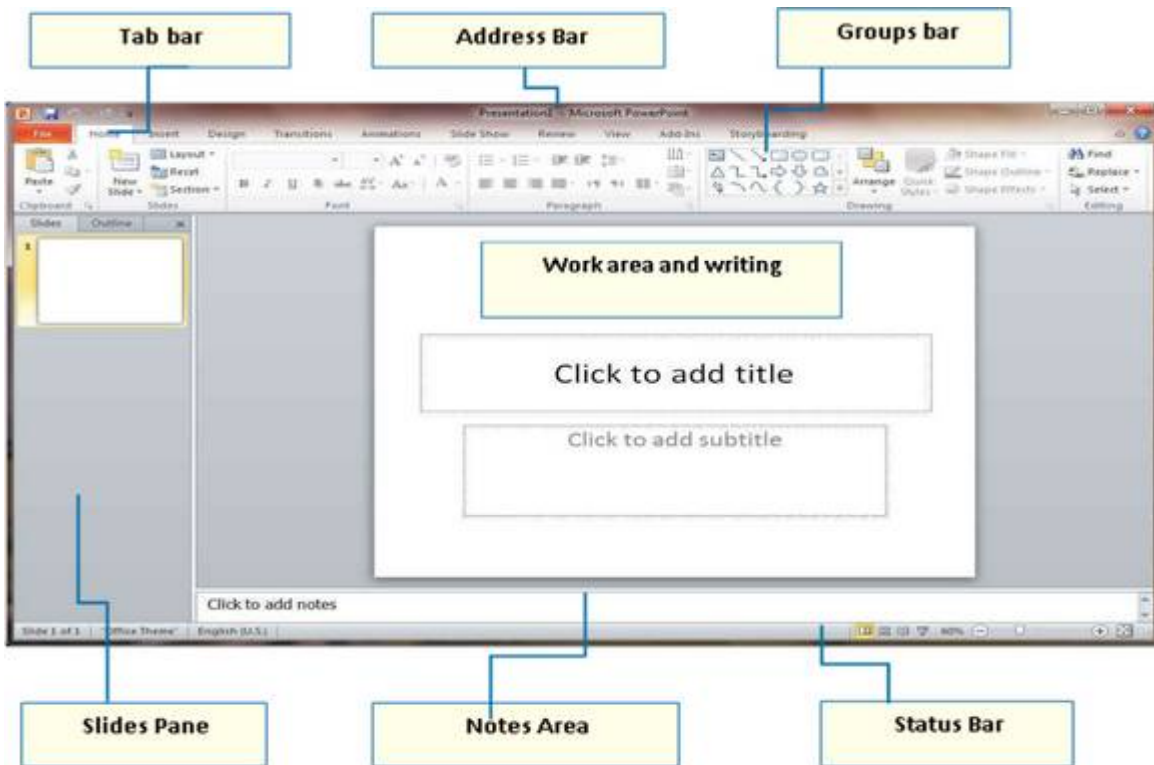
Tab bar

Address Bar

Groups bar

Presentation1 - Microsoft PowerPoint

File Home Insert Design Transitions Animations Slide Show Review View Add-Ins Storyboarding

Paste
Clipboard
New Slide
Layout
Reset
Section
Slides
Font
Paragraph
Arrange
Quick Styles
Shape Fill
Shape Outline
Shape Effects
Drawing
Find
Replace
Select
Editing

Slides Outline

1

Work area and writing

Click to add title

Click to add subtitle

Click to add notes

Slide 1 of 1 "Office Theme" English (U.S.)

60%

Slides Pane

Notes Area

Status Bar